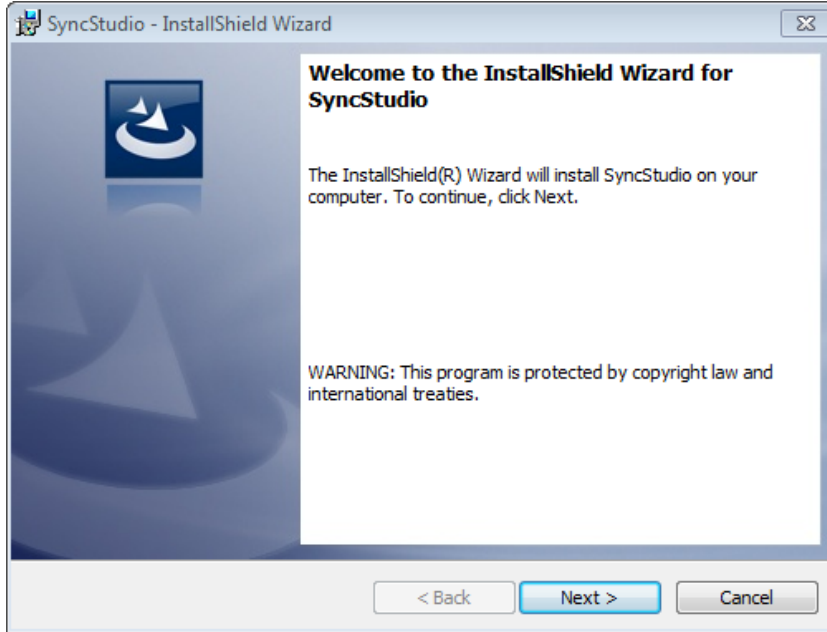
SyncStudio - InstallShield Wizard

Welcome to the InstallShield Wizard for SyncStudio

The InstallShield(R) Wizard will install SyncStudio on your computer. To continue, click Next.

WARNING: This program is protected by copyright law and international treaties.

< Back
Next >
Cancel